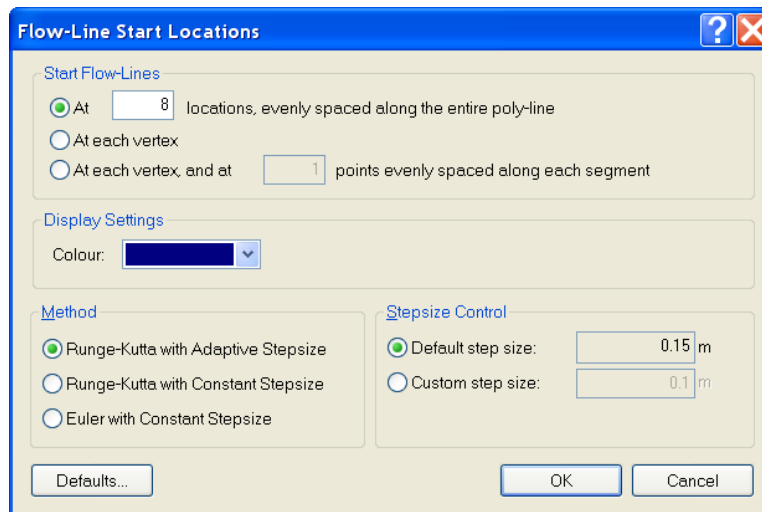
Flow-Line Start Locations

Start Flow-Lines

At 8 locations, evenly spaced along the entire poly-line

At each vertex

At each vertex, and at 1 points evenly spaced along each segment

Display Settings

Colour:

Method

Runge-Kutta with Adaptive Stepsize

Runge-Kutta with Constant Stepsize

Euler with Constant Stepsize

Stepsize Control

Default step size: 0.15 m

Custom step size: 0.1 m

Defaults...

OK

Cancel